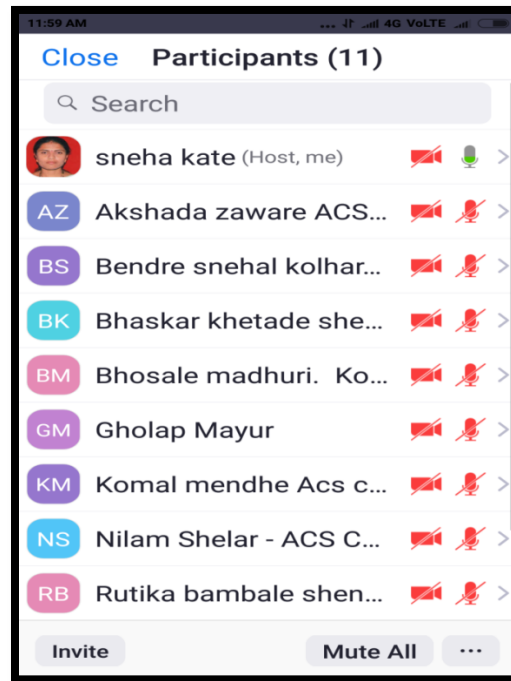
11:59 AM ... 4G VoLTE

Close Participants (11)

Search

sneha kate (Host, me)

AZ Akshada zaware ACS...

BS Bendre snehal kolhar...

BK Bhaskar khetade she...

BM Bhosale madhuri. Ko...

GM Gholap Mayur

KM Komal mendhe Acs c...

NS Nilam Shelar - ACS C...

RB Rutika bambale shen...

Invite Mute All ···